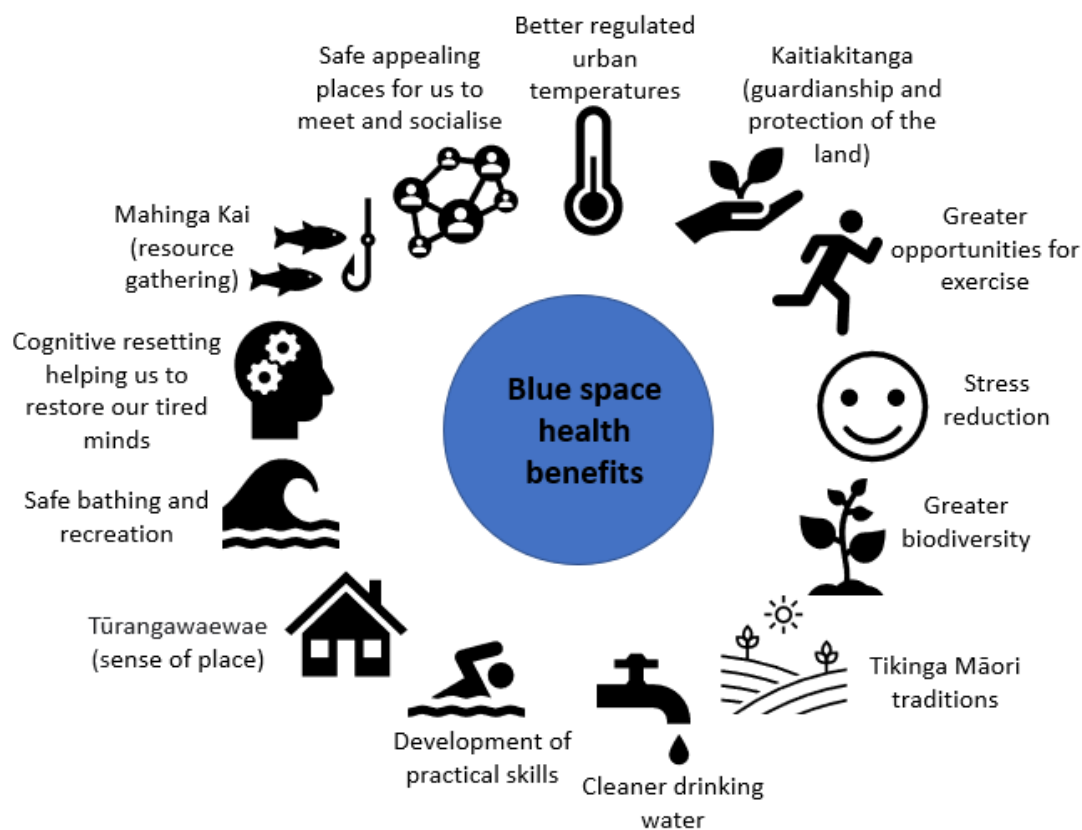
Blue space health benefits

Better regulated urban temperatures

Kaitiakitanga (guardianship and protection of the land)

Greater opportunities for exercise

Stress reduction

Greater biodiversity

Tikinga Māori traditions

Cleaner drinking water

Development of practical skills

Tūrangawaewae (sense of place)

Safe bathing and recreation

Cognitive resetting helping us to restore our tired minds

Mahinga Kai (resource gathering)

Safe appealing places for us to meet and socialise